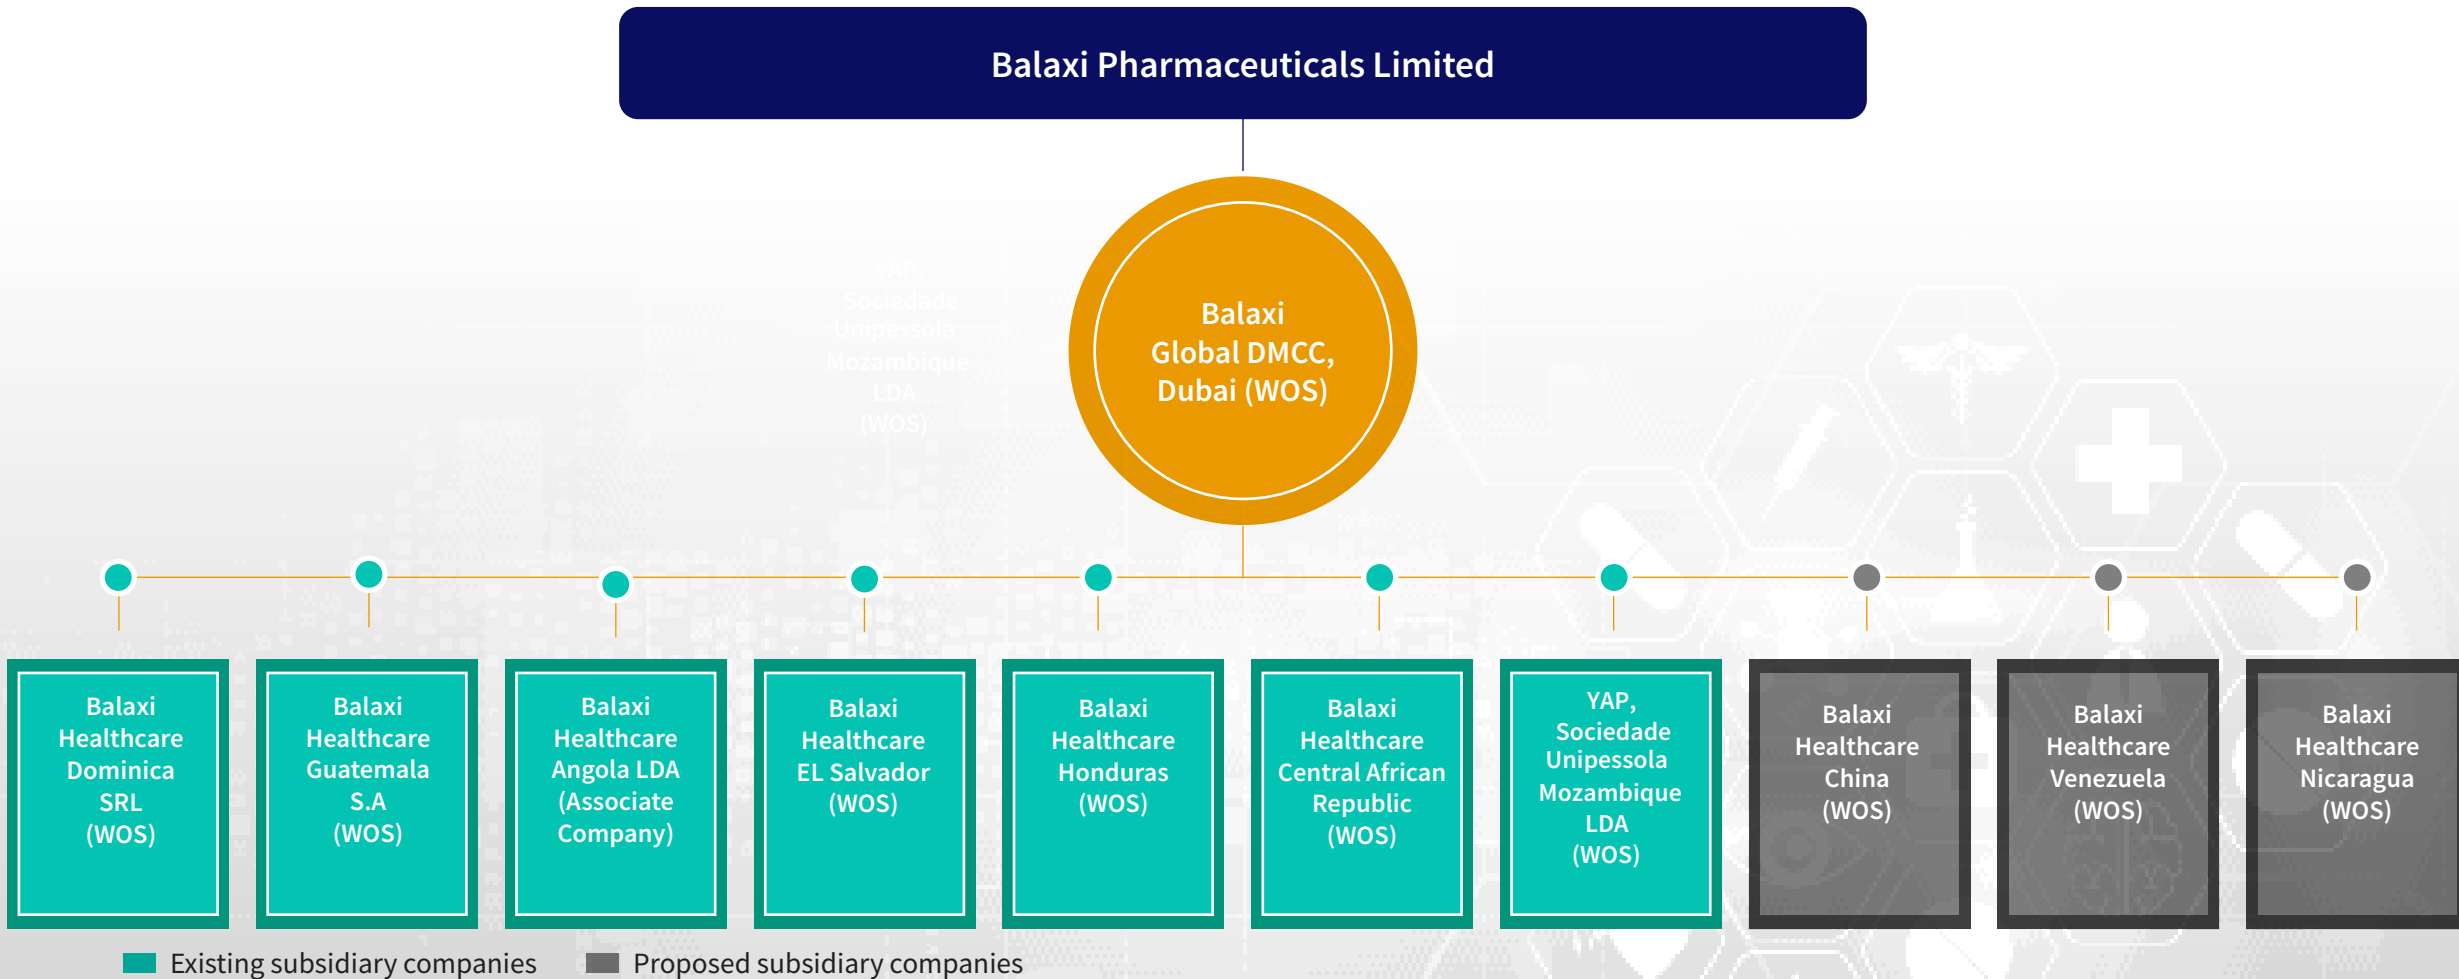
Balaxi Pharmaceuticals Limited

Balaxi Global DMCC, Dubai (WOS)

Balaxi Healthcare Dominica SRL (WOS)

Balaxi Healthcare Guatemala S.A (WOS)

Balaxi Healthcare Angola LDA (Associate Company)

Balaxi Healthcare EL Salvador (WOS)

Balaxi Healthcare Honduras (WOS)

Balaxi Healthcare Central African Republic (WOS)

YAP, Sociedade Unipessola Mozambique LDA (WOS)

Balaxi Healthcare China (WOS)

Balaxi Healthcare Venezuela (WOS)

Balaxi Healthcare Nicaragua (WOS)

Existing subsidiary companies
Proposed subsidiary companies